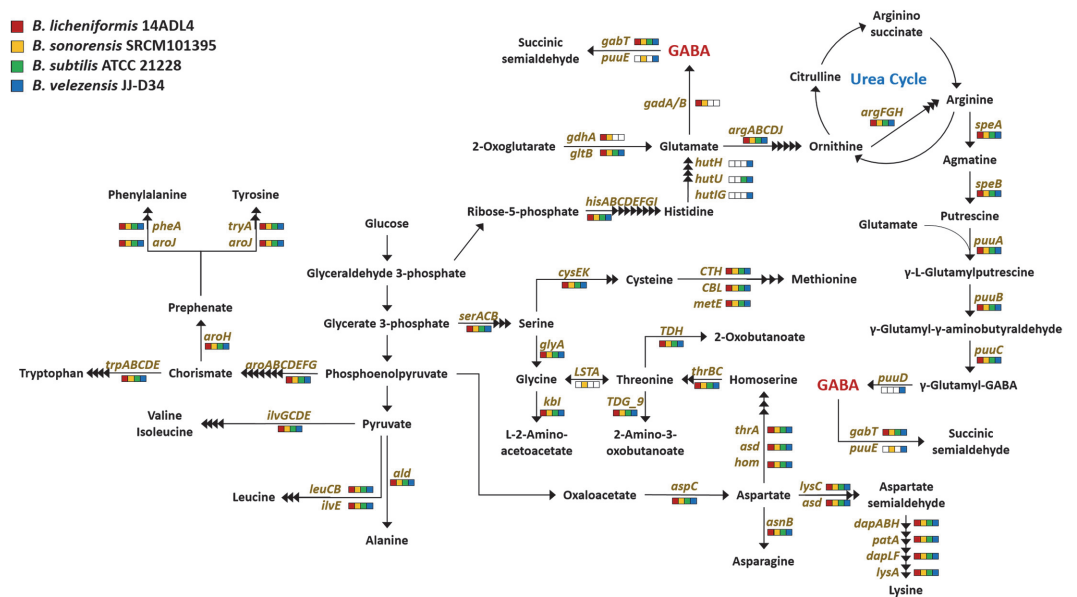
B. licheniformis 14ADL4
B. sonorensis SRCM101395
B. subtilis ATCC 21228
B. velezensis JJ-D34

Succinic semialdehyde
gabT
puuE
GABA
gadA/B
2-Oxoglutarate
gdhA
gltB
Glutamate
argABCDJ
Ornithine
Citrulline
Urea Cycle
Arginino succinate
Arginine
argFGH
speA
Agmatine
speB
Putrescine
Glutamate
puuA
γ-L-Glutamylputrescine
puuB
γ-Glutamyl-γ-aminobutyraldehyde
puuC
γ-Glutamyl-GABA
puuD
GABA
gabT
puuE
Succinic semialdehyde
hutH
hutU
hutIG
Histidine
hisABCDEFGI
Ribose-5-phosphate
Phenylalanine
Tyrosine
pheA
aroJ
tryA
aroJ
Glucose
Glyceraldehyde 3-phosphate
Prephenate
aroH
Glycerate 3-phosphate
serACB
Serine
cysEK
Cysteine
CTH
CBL
metE
Methionine
Tryptophan
trpABCDE
Chorismate
aroABCDEFG
Phosphoenolpyruvate
glyA
Glycine
LSTA
Threonine
TDH
2-Oxobutanoate
thrBC
Homoserine
Valine Isoleucine
ilvGCDE
Pyruvate
kbl
L-2-Amino-acetoacetate
TDG_9
2-Amino-3-oxobutanoate
thrA
asd
hom
ald
Leucine
leuCB
ilvE
Alanine
Oxaloacetate
aspC
Aspartate
lysC
asd
Aspartate semialdehyde
asnB
Asparagine
dapABH
patA
dapLF
lysA
Lysine